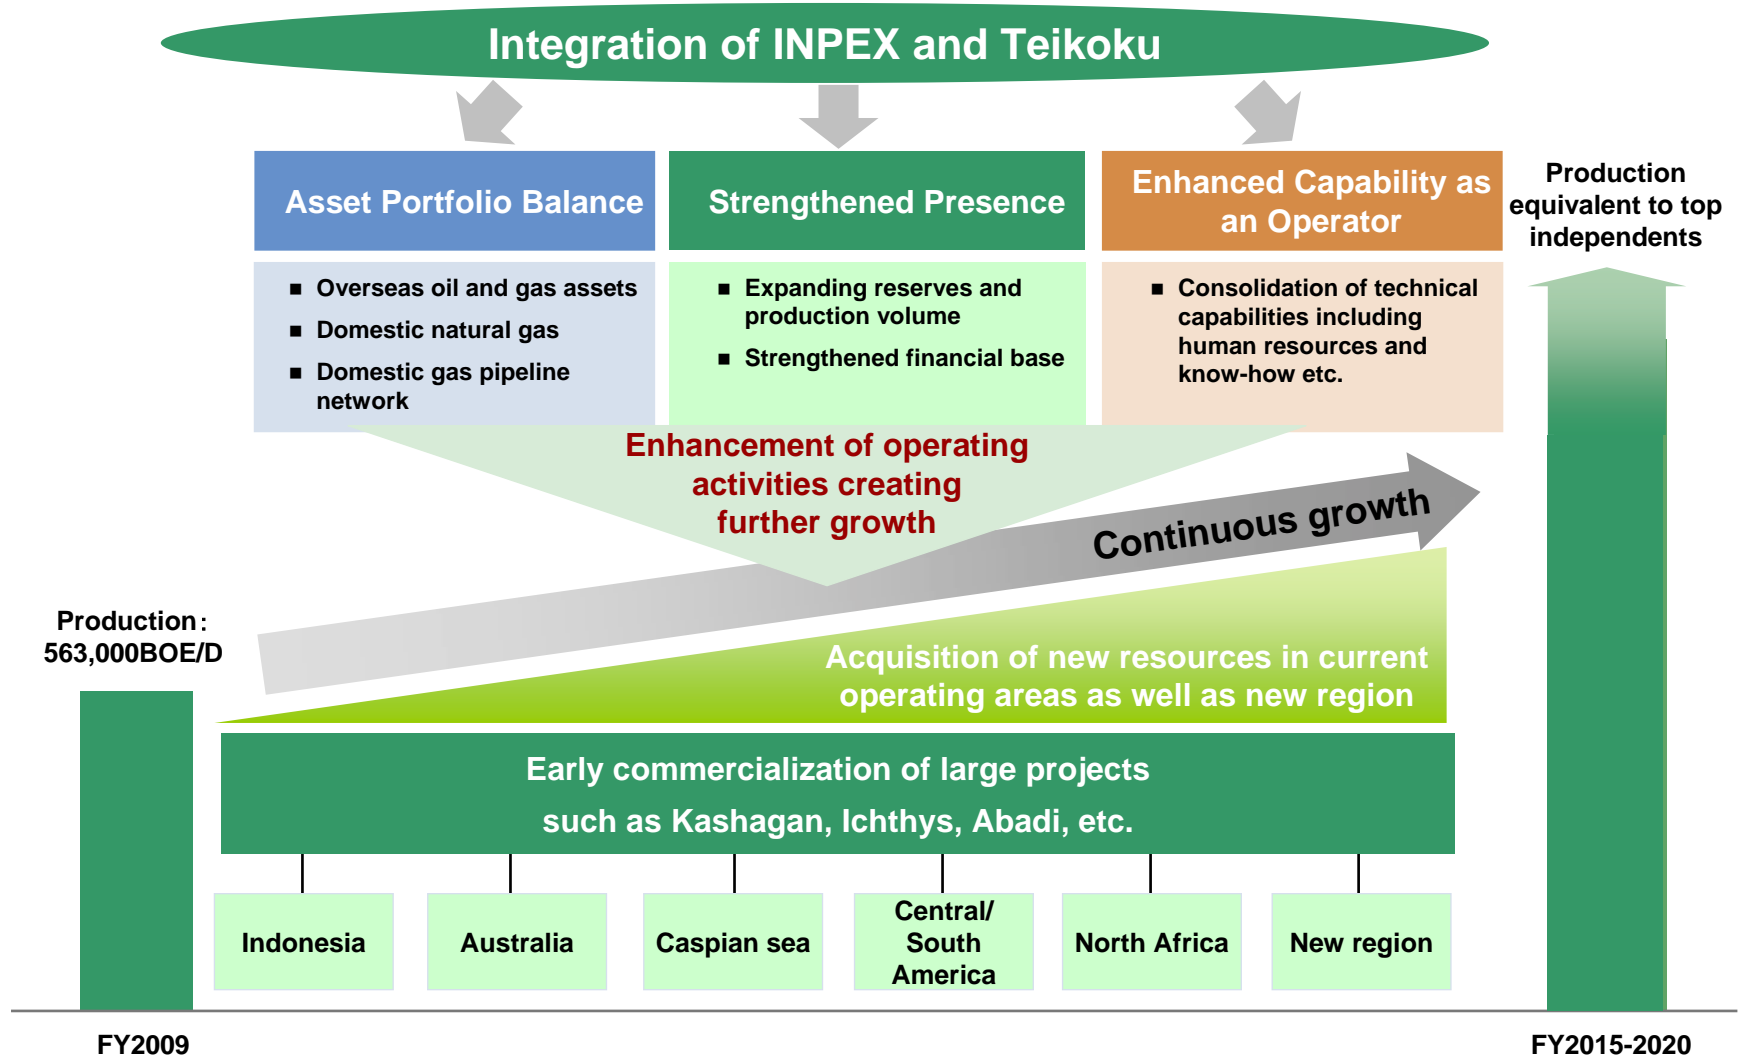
Integration of INPEX and Teikoku

Asset Portfolio Balance

Strengthened Presence

Enhanced Capability as an Operator

Production equivalent to top independents

■ Overseas oil and gas assets
■ Domestic natural gas
■ Domestic gas pipeline network

■ Expanding reserves and production volume
■ Strengthened financial base

■ Consolidation of technical capabilities including human resources and know-how etc.

Enhancement of operating activities creating further growth

Continuous growth

Production : 563,000BOE/D

Acquisition of new resources in current operating areas as well as new region

Early commercialization of large projects such as Kashagan, Ichthys, Abadi, etc.

| Indonesia | Australia | Caspian sea | Central/ South America | North Africa | New region |
|---|---|---|---|---|---|

FY2009

FY2015-2020